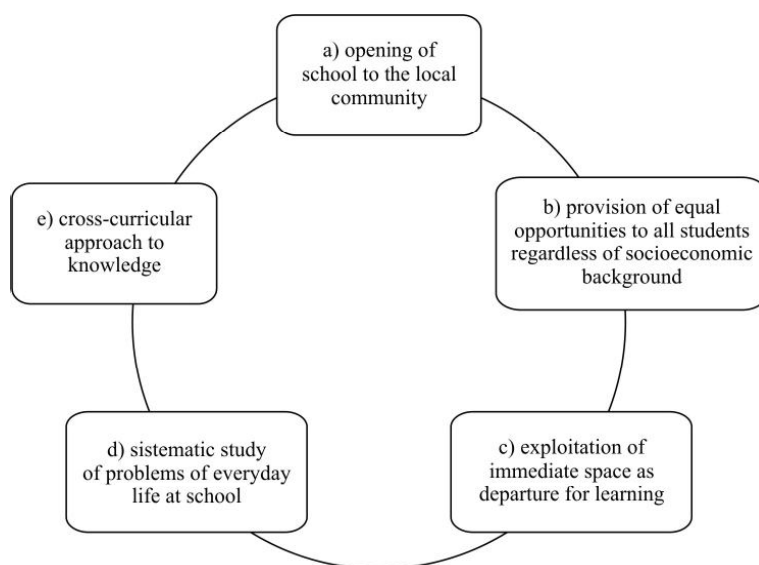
a) opening of school to the local community

b) provision of equal opportunities to all students regardless of socioeconomic background

c) exploitation of immediate space as departure for learning

d) sistematic study of problems of everyday life at school

e) cross-curricular approach to knowledge